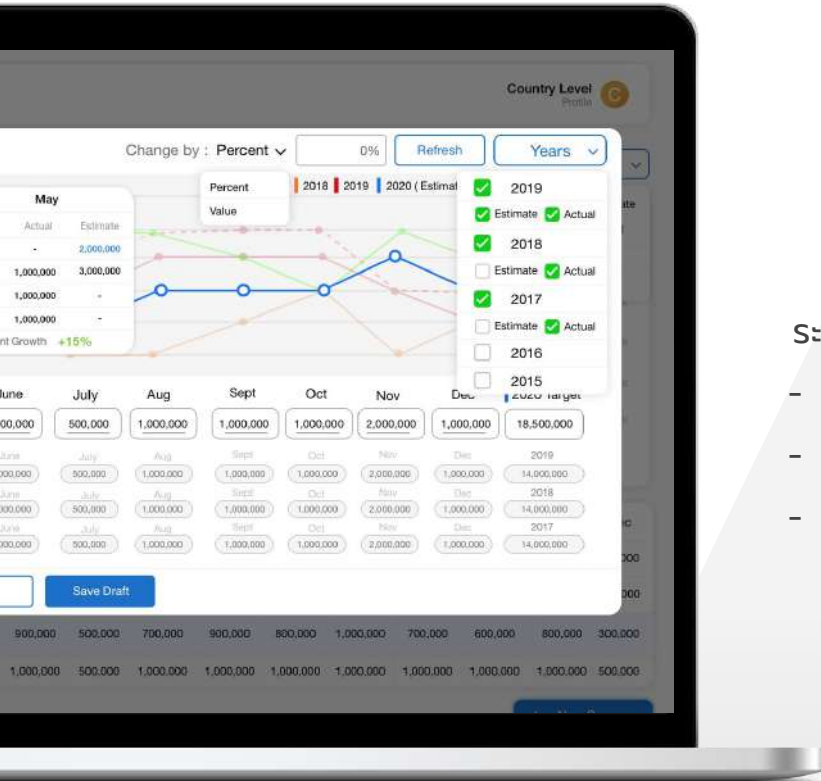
Country Level
Profile

Change by : Percent
0%
Refresh
Years

Percent
Value

2018 2019 2020 ( Estimat

2019
Estimate Actual
2018
Estimate Actual
2017
Estimate Actual
2016
2015

May
Actual Estimate
- 2,000,000
1,000,000 3,000,000
1,000,000 -
1,000,000 -
nt Growth +15%

June July Aug Sept Oct Nov Dec 2020 Target
00,000 500,000 1,000,000 1,000,000 1,000,000 2,000,000 1,000,000 18,500,000

June July Aug Sept Oct Nov Dec 2019
00,000 500,000 1,000,000 1,000,000 1,000,000 2,000,000 1,000,000 14,000,000
June July Aug Sept Oct Nov Dec 2018
00,000 500,000 1,000,000 1,000,000 1,000,000 2,000,000 1,000,000 14,000,000
June July Aug Sept Oct Nov Dec 2017
00,000 500,000 1,000,000 1,000,000 1,000,000 2,000,000 1,000,000 14,000,000

Save Draft

900,000 500,000 700,000 900,000 800,000 1,000,000 700,000 600,000 800,000 300,000
1,000,000 500,000 1,000,000 1,000,000 1,000,000 1,000,000 1,000,000 1,000,000 1,000,000 500,000

S
-
-
-